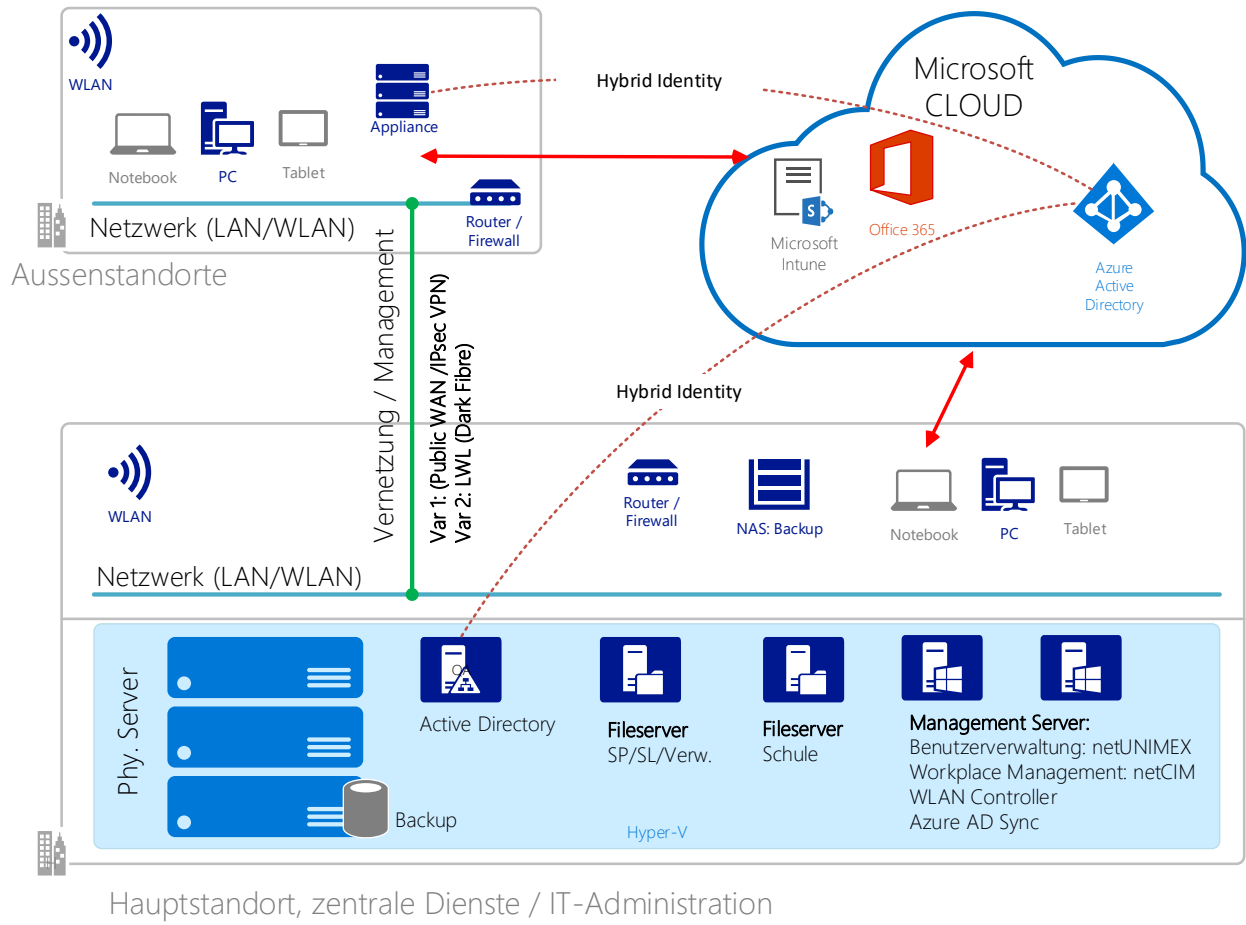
WLAN

Appliance

Hybrid Identity

Microsoft CLOUD

Notebook

PC

Tablet

Router / Firewall

Netzwerk (LAN/WLAN)

Aussenstandorte

Microsoft Intune

Office 365

Azure Active Directory

Vernetzung / Management

Var 1: (Public WAN /IPsec VPN)
Var 2: LWL (Dark Fibre)

Hybrid Identity

WLAN

Router / Firewall

NAS: Backup

Notebook

PC

Tablet

Netzwerk (LAN/WLAN)

Phy. Server

Backup

Active Directory

Fileserver
SP/SL/Verw.

Fileserver
Schule

Management Server:
Benutzerverwaltung: netUNIMEX
Workplace Management: netCIM
WLAN Controller
Azure AD Sync

Hyper-V

Hauptstandort, zentrale Dienste / IT-Administration